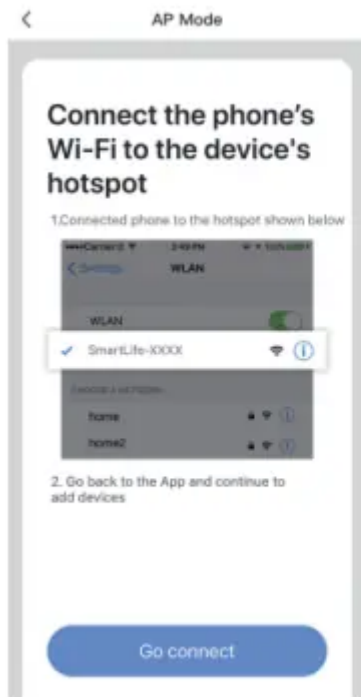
<

AP Mode

Connect the phone's Wi-Fi to the device's hotspot

1.Connected phone to the hotspot shown below

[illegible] 3:49 PM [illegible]

< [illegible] WLAN

WLAN

SmartLife-XXXX

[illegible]

home

home2

2. Go back to the App and continue to add devices

Go connect